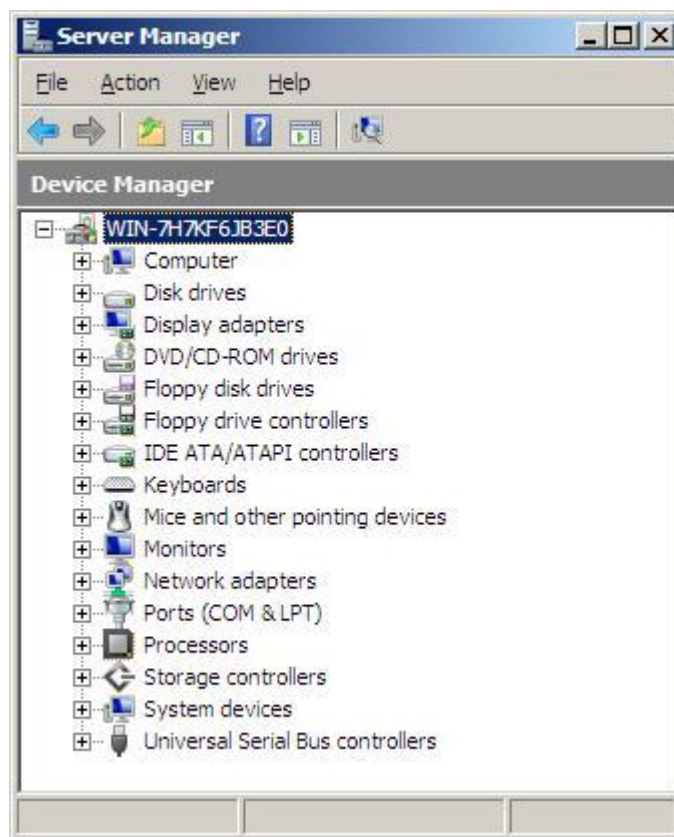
Server Manager

File Action View Help

Device Manager

WIN-7H7KF6JB3E0
Computer
Disk drives
Display adapters
DVD/CD-ROM drives
Floppy disk drives
Floppy drive controllers
IDE ATA/ATAPI controllers
Keyboards
Mice and other pointing devices
Monitors
Network adapters
Ports (COM & LPT)
Processors
Storage controllers
System devices
Universal Serial Bus controllers